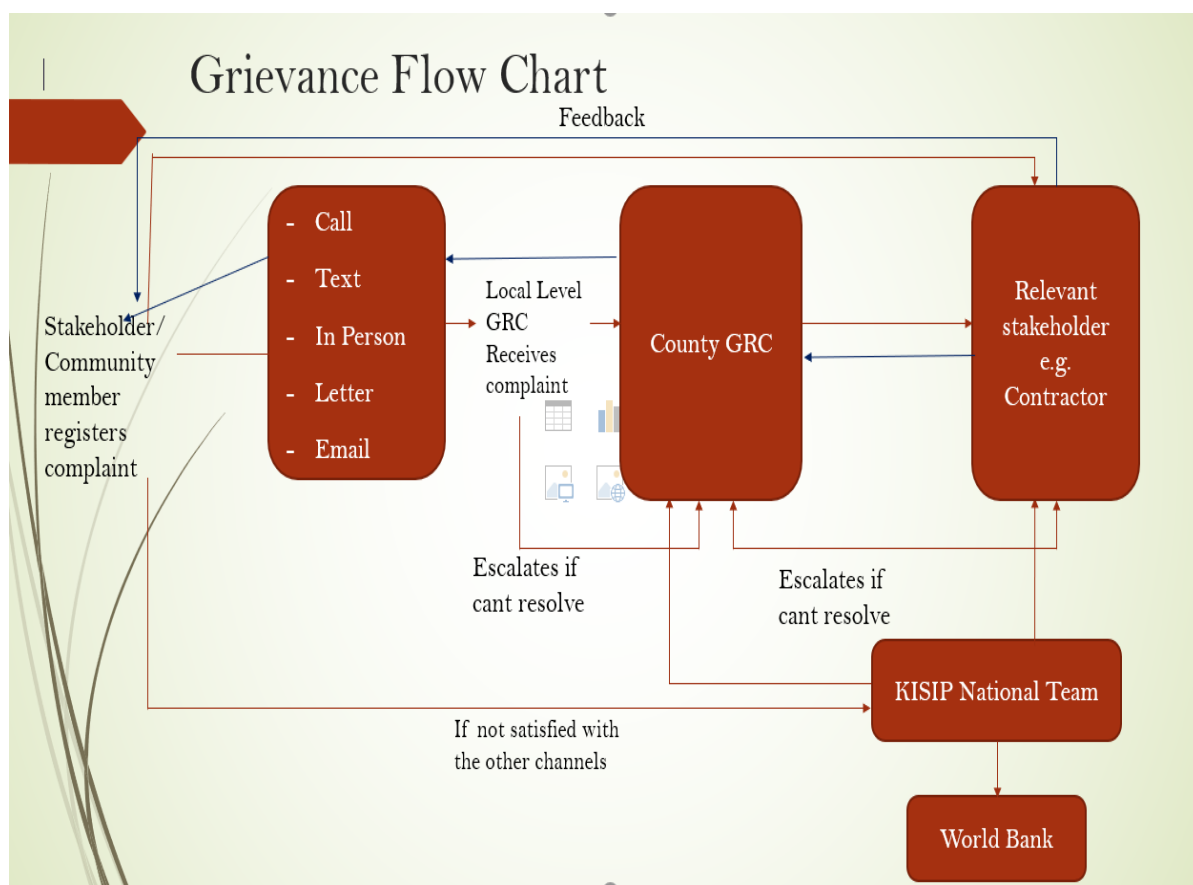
Grievance Flow Chart

Feedback

Stakeholder/ Community member registers complaint

- Call
- Text
- In Person
- Letter
- Email

Local Level GRC Receives complaint

County GRC

Relevant stakeholder e.g. Contractor

Escalates if cant resolve

Escalates if cant resolve

KISIP National Team

If not satisfied with the other channels

World Bank